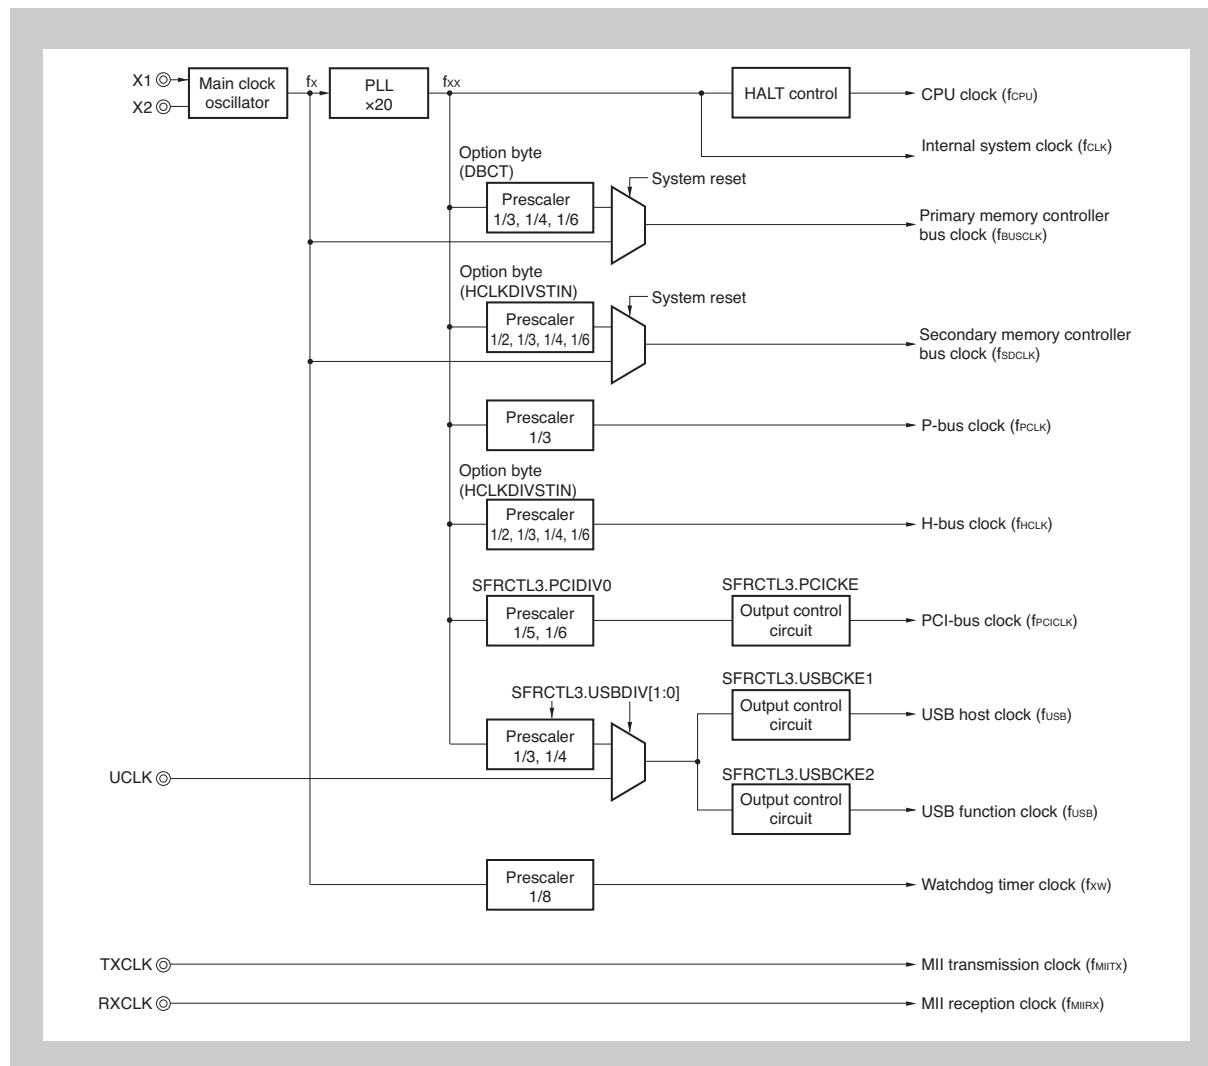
X1
X2
Main clock oscillator
fx
PLL ×20
fxx
HALT control
CPU clock ($f_{CPU}$)
Internal system clock ($f_{CLK}$)
Option byte (DBCT)
System reset
Prescaler 1/3, 1/4, 1/6
Primary memory controller bus clock ($f_{BUSCLK}$)
Option byte (HCLKDIVSTIN)
System reset
Prescaler 1/2, 1/3, 1/4, 1/6
Secondary memory controller bus clock ($f_{SDCLK}$)
Prescaler 1/3
P-bus clock ($f_{PCLK}$)
Option byte (HCLKDIVSTIN)
Prescaler 1/2, 1/3, 1/4, 1/6
H-bus clock ($f_{HCLK}$)
SFRCTL3.PCIDIV0
Prescaler 1/5, 1/6
SFRCTL3.PCICKE
Output control circuit
PCI-bus clock ($f_{PCICLK}$)
SFRCTL3.USBDIV[1:0]
Prescaler 1/3, 1/4
SFRCTL3.USBCKE1
Output control circuit
USB host clock ($f_{USB}$)
UCLK
SFRCTL3.USBCKE2
Output control circuit
USB function clock ($f_{USB}$)
Prescaler 1/8
Watchdog timer clock ($f_{XW}$)
TXCLK
MII transmission clock ($f_{MIITX}$)
RXCLK
MII reception clock ($f_{MIIRX}$)